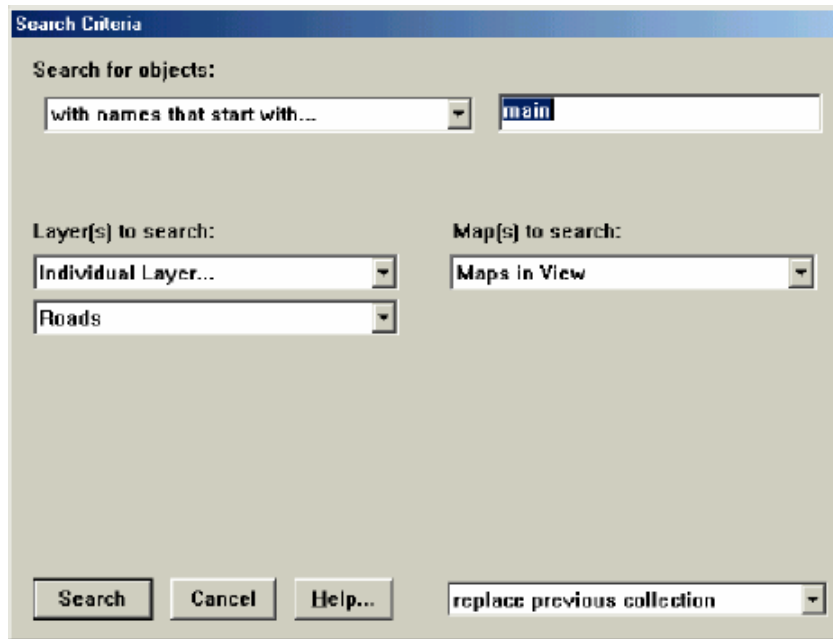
Search Criteria

Search for objects:

with names that start with...

main

Layer(s) to search:

Individual Layer...

Roads

Map(s) to search:

Maps in View

Search

Cancel

Help...

replace previous collection